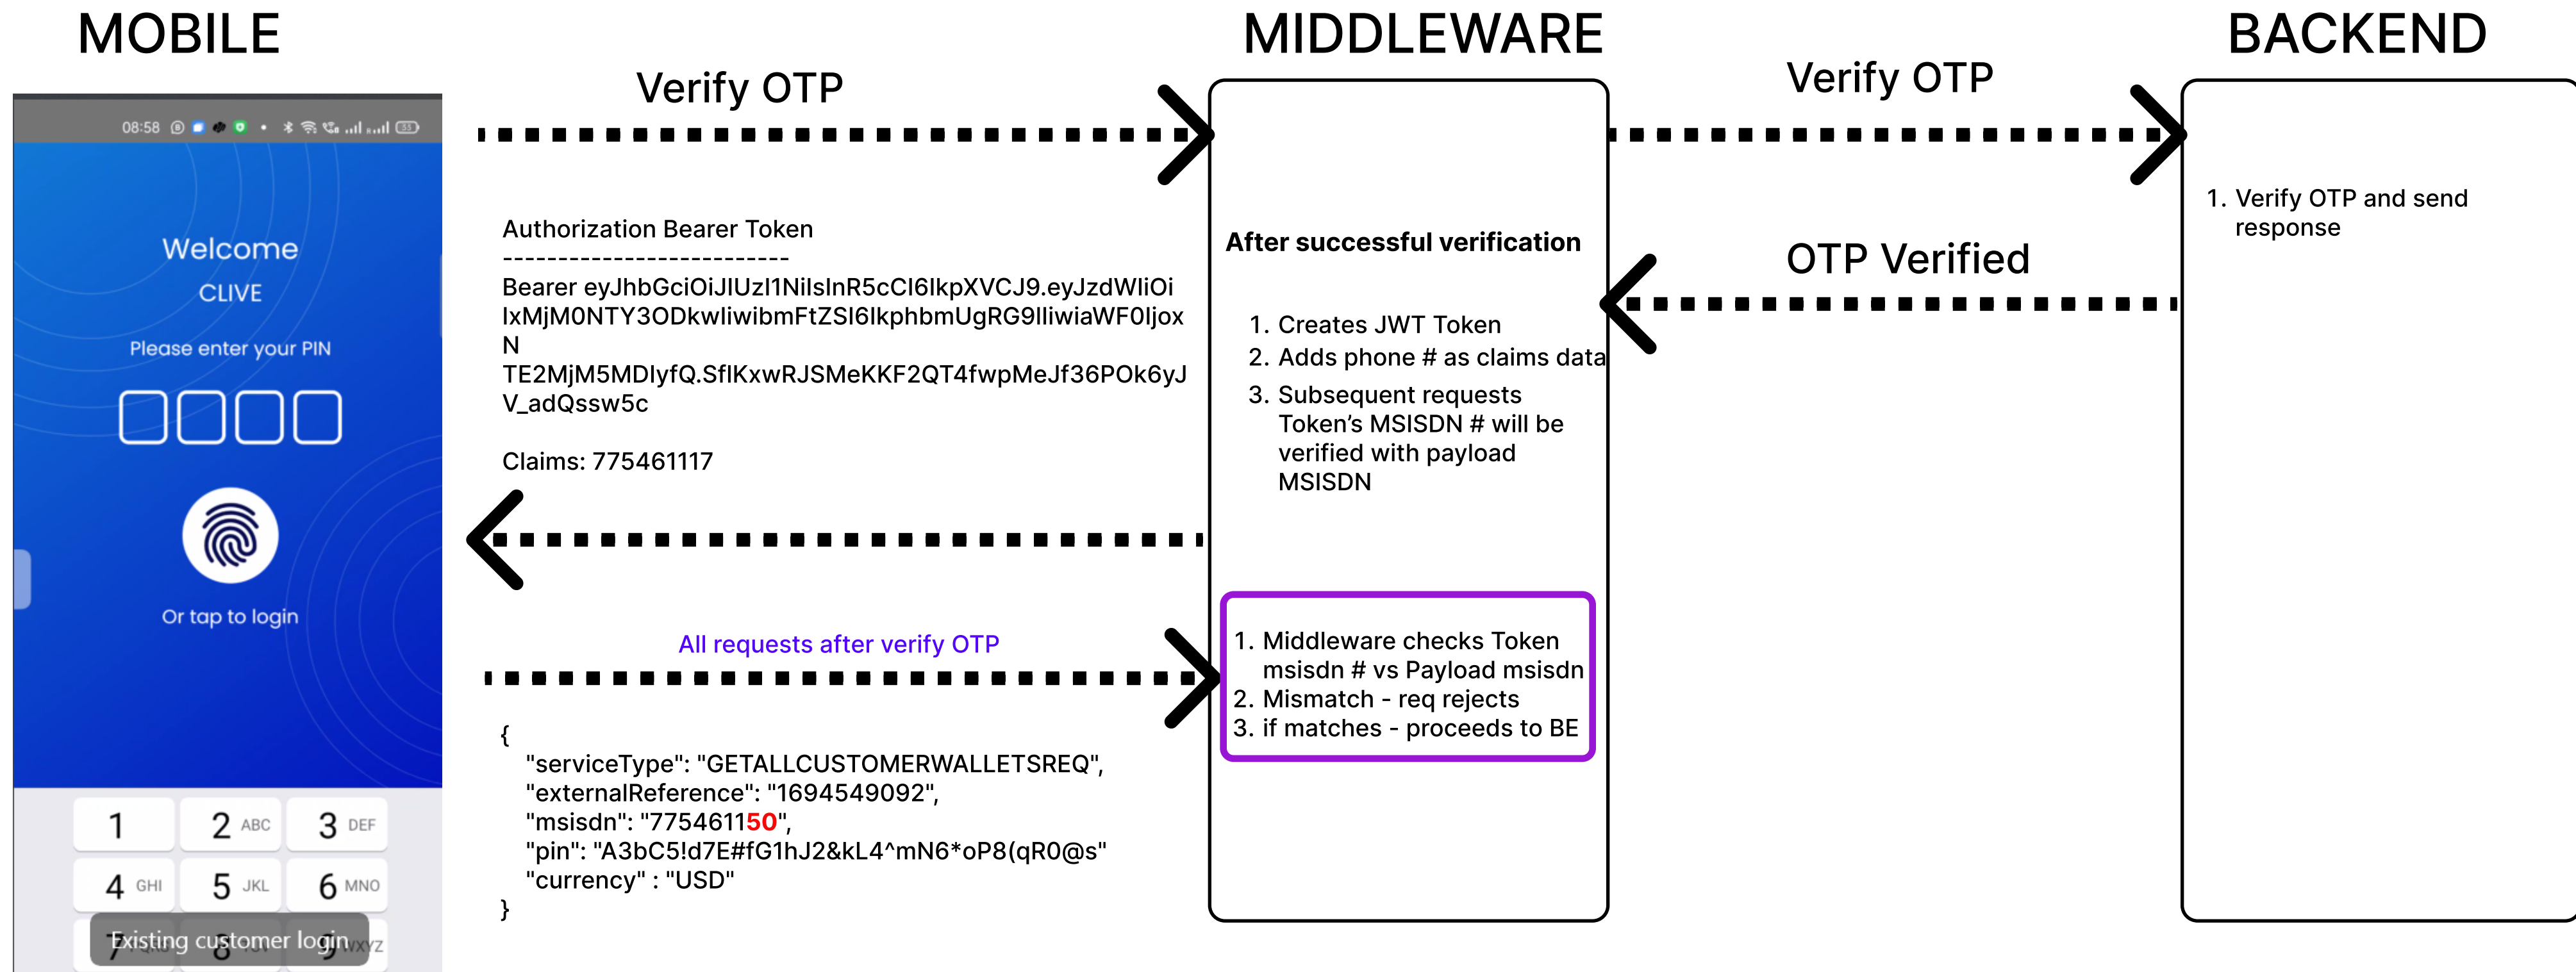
MOBILE

MIDDLEWARE

BACKEND

08:58

Welcome
CLIVE
Please enter your PIN

Or tap to login

| 1 | 2 ABC | 3 DEF |
|---|---|---|
| 4 GHI | 5 JKL | 6 MNO |

Existing customer login

Verify OTP

Authorization Bearer Token
--------------------------
Bearer eyJhbGciOiJIUzI1NiIsInR5cCI6IkpXVCJ9.eyJzdWIiOiIxMjM0NTY3ODkwIiwibmFtZSI6IkphbmUgRG9lIiwiaWF0IjoxN
TE2MjM5MDIyfQ.SflKxwRJSMeKKF2QT4fwpMeJf36POk6yJV_adQssw5c

Claims: 775461117

All requests after verify OTP

{
"serviceType": "GETALLCUSTOMERWALLETSREQ",
"externalReference": "1694549092",
"msisdn": "77546115O",
"pin": "A3bC5!d7E#fG1hJ2&kL4^mN6*oP8(qR0@s"
"currency" : "USD"
}

After successful verification

1. Creates JWT Token
2. Adds phone # as claims data
3. Subsequent requests Token's MSISDN # will be verified with payload MSISDN

1. Middleware checks Token msisdn # vs Payload msisdn
2. Mismatch - req rejects
3. if matches - proceeds to BE

Verify OTP

OTP Verified

1. Verify OTP and send response